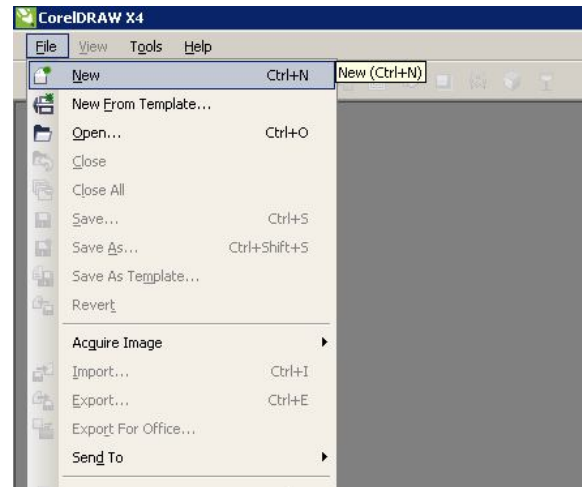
CorelDRAW X4

File View Tools Help

New Ctrl+N
New (Ctrl+N)
New From Template...
Open... Ctrl+O
Close
Close All
Save... Ctrl+S
Save As... Ctrl+Shift+S
Save As Template...
Revert
Acquire Image
Import... Ctrl+I
Export... Ctrl+E
Export For Office...
Send To